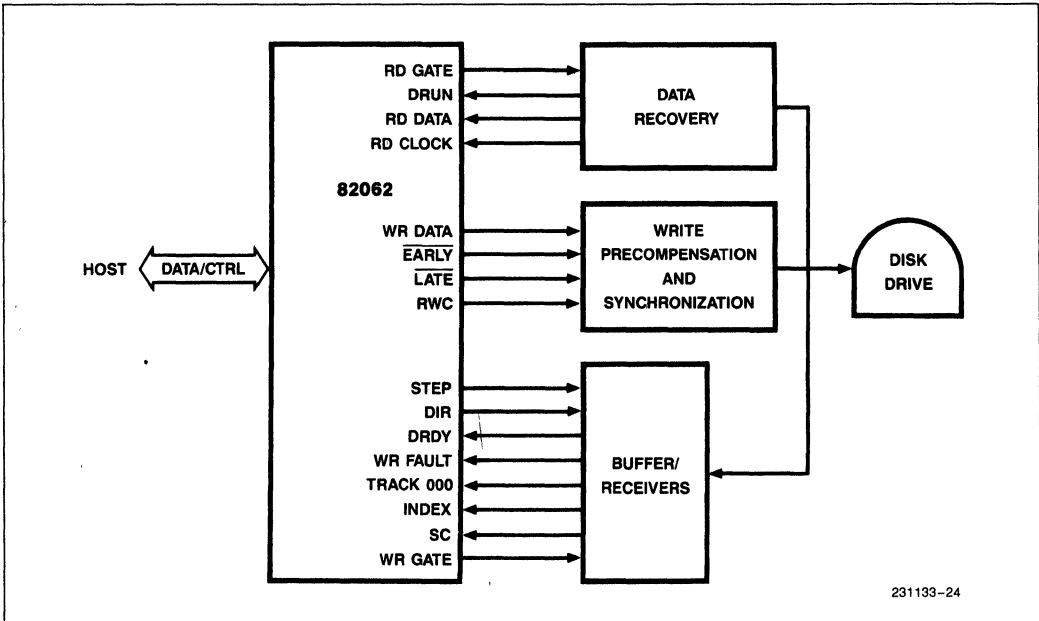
RD GATE
DRUN
RD DATA
RD CLOCK

82062

WR DATA
$\overline{\text{EARLY}}$
$\overline{\text{LATE}}$
RWC

STEP
DIR
DRDY
WR FAULT
TRACK 000
INDEX
SC
WR GATE

DATA RECOVERY

WRITE PRECOMPENSATION AND SYNCHRONIZATION

BUFFER/ RECEIVERS

HOST

DATA/CTRL

DISK DRIVE

231133–24